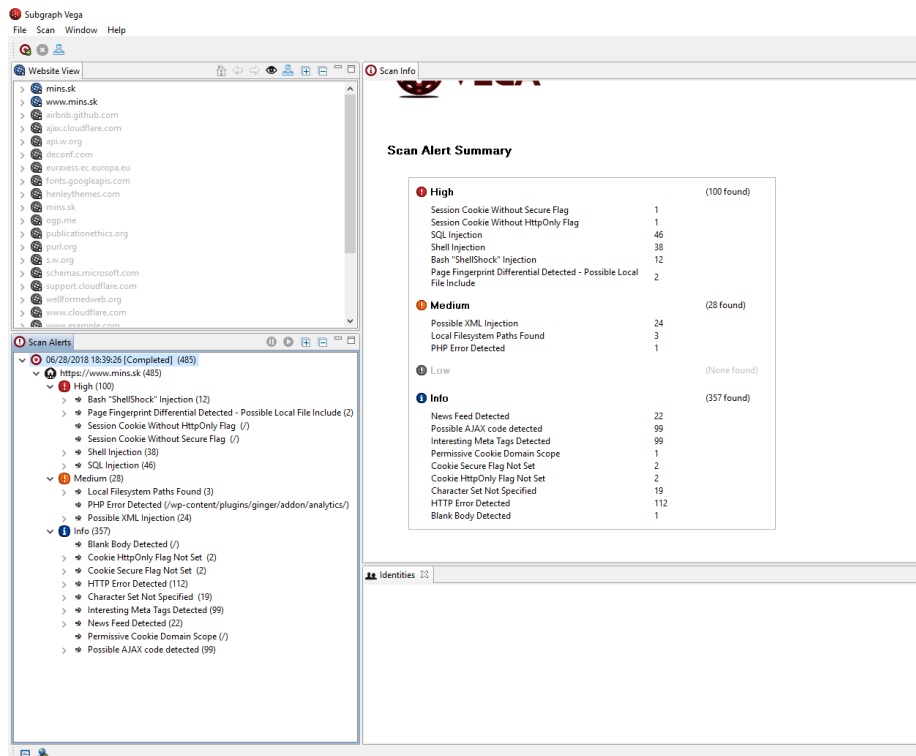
Subgraph Vega
File Scan Window Help

Website View
mins.sk
www.mins.sk
airbnb.github.com
ajax.cloudflare.com
api.w.org
deconf.com
euraxess.ec.europa.eu
fonts.googleapis.com
henleythemes.com
mins.sk
ogp.me
publicationethics.org
purl.org
s.w.org
schemas.microsoft.com
support.cloudflare.com
wellformedweb.org
www.cloudflare.com
www.example.com

Scan Alerts
06/28/2018 18:39:26 [Completed] (485)
https://www.mins.sk (485)
High (100)
Bash "ShellShock" Injection (12)
Page Fingerprint Differential Detected - Possible Local File Include (2)
Session Cookie Without HttpOnly Flag (/)
Session Cookie Without Secure Flag (/)
Shell Injection (38)
SQL Injection (46)
Medium (28)
Local Filesystem Paths Found (3)
PHP Error Detected (/wp-content/plugins/ginger/addon/analytics/)
Possible XML Injection (24)
Info (357)
Blank Body Detected (/)
Cookie HttpOnly Flag Not Set (2)
Cookie Secure Flag Not Set (2)
HTTP Error Detected (112)
Character Set Not Specified (19)
Interesting Meta Tags Detected (99)
News Feed Detected (22)
Permissive Cookie Domain Scope (/)
Possible AJAX code detected (99)

Scan Info

Scan Alert Summary

High (100 found)
| | |
|---|---|
| Session Cookie Without Secure Flag | 1 |
| Session Cookie Without HttpOnly Flag | 1 |
| SQL Injection | 46 |
| Shell Injection | 38 |
| Bash "ShellShock" Injection | 12 |
| Page Fingerprint Differential Detected - Possible Local File Include | 2 |

Medium (28 found)
| | |
|---|---|
| Possible XML Injection | 24 |
| Local Filesystem Paths Found | 3 |
| PHP Error Detected | 1 |

Low (None found)

Info (357 found)
| | |
|---|---|
| News Feed Detected | 22 |
| Possible AJAX code detected | 99 |
| Interesting Meta Tags Detected | 99 |
| Permissive Cookie Domain Scope | 1 |
| Cookie Secure Flag Not Set | 2 |
| Cookie HttpOnly Flag Not Set | 2 |
| Character Set Not Specified | 19 |
| HTTP Error Detected | 112 |
| Blank Body Detected | 1 |

Identities